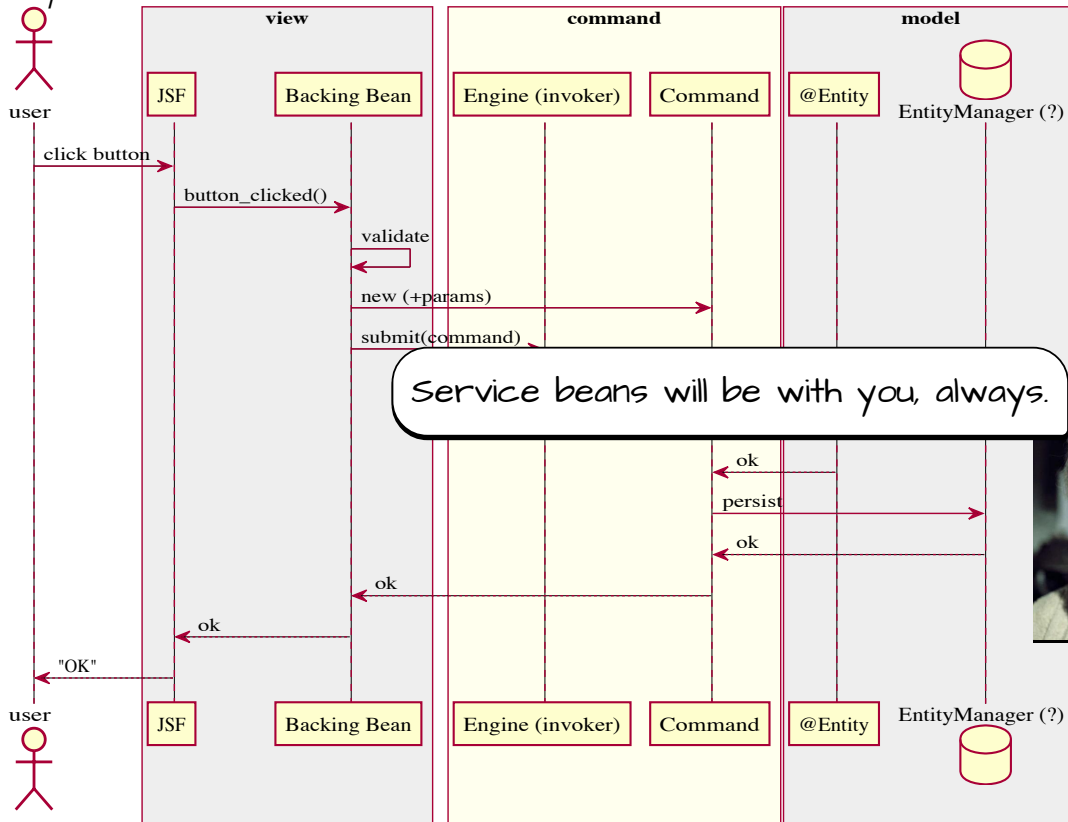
view

command

model

user

JSF

Backing Bean

Engine (invoker)

Command

@Entity

EntityManager (?)

click button

button_clicked()

validate

new (+params)

submit(command)

Service beans will be with you, always.

ok

persist

ok

ok

ok

"OK"

user

JSF

Backing Bean

Engine (invoker)

Command

@Entity

EntityManager (?)